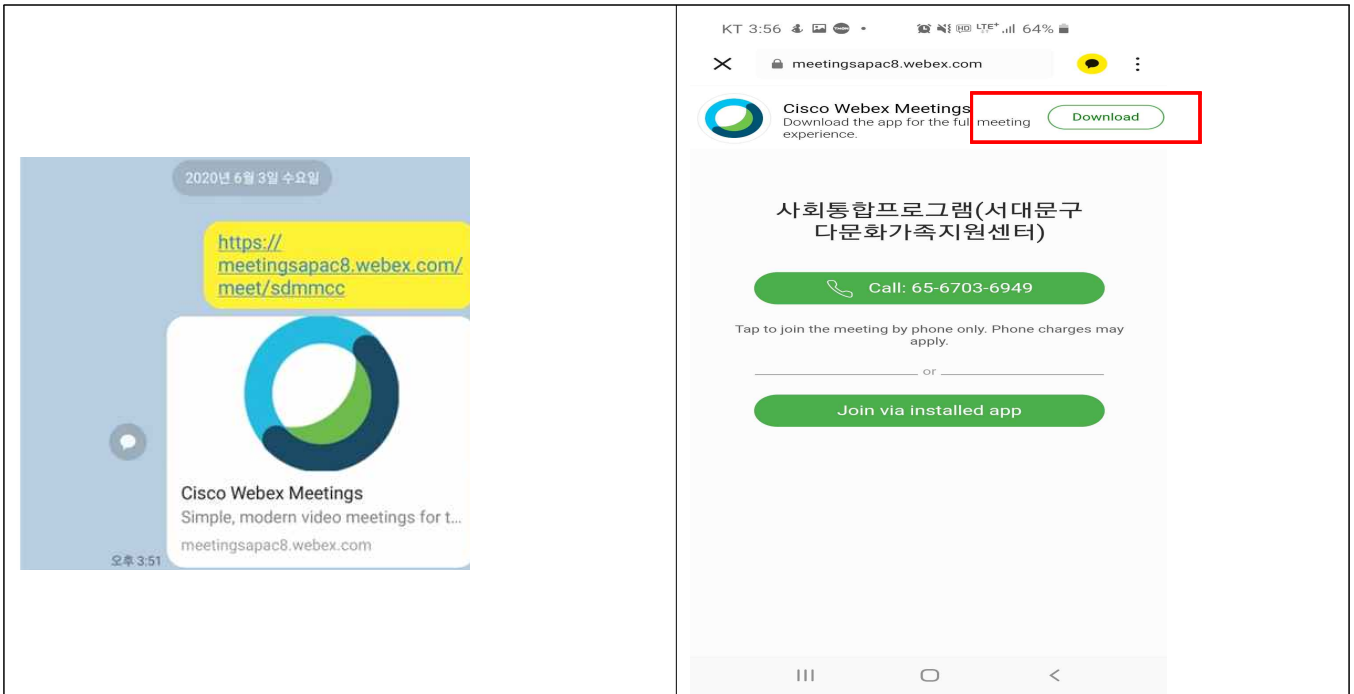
2020년 6월 3일 수요일

https://meetingsapac8.webex.com/meet/sdmmcc

Cisco Webex Meetings
Simple, modern video meetings for t...
meetingsapac8.webex.com

오후 3:51

KT 3:56 64%

meetingsapac8.webex.com

Cisco Webex Meetings
Download the app for the full meeting experience.

Download

사회통합프로그램(서대문구 다문화가족지원센터)

Call: 65-6703-6949

Tap to join the meeting by phone only. Phone charges may apply.

or

Join via installed app